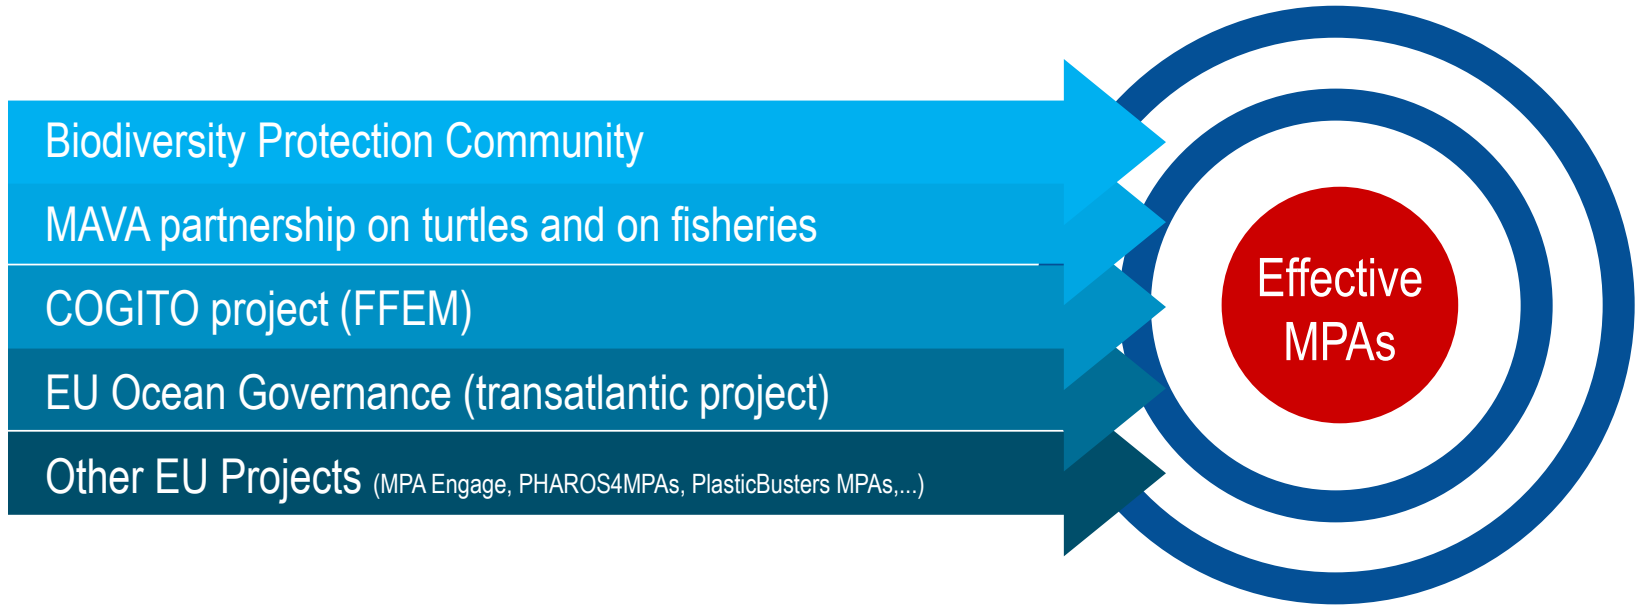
Biodiversity Protection Community

MAVA partnership on turtles and on fisheries

COGITO project (FFEM)

EU Ocean Governance (transatlantic project)

Other EU Projects (MPA Engage, PHAROS4MPAs, PlasticBusters MPAs,...)

Effective MPAs